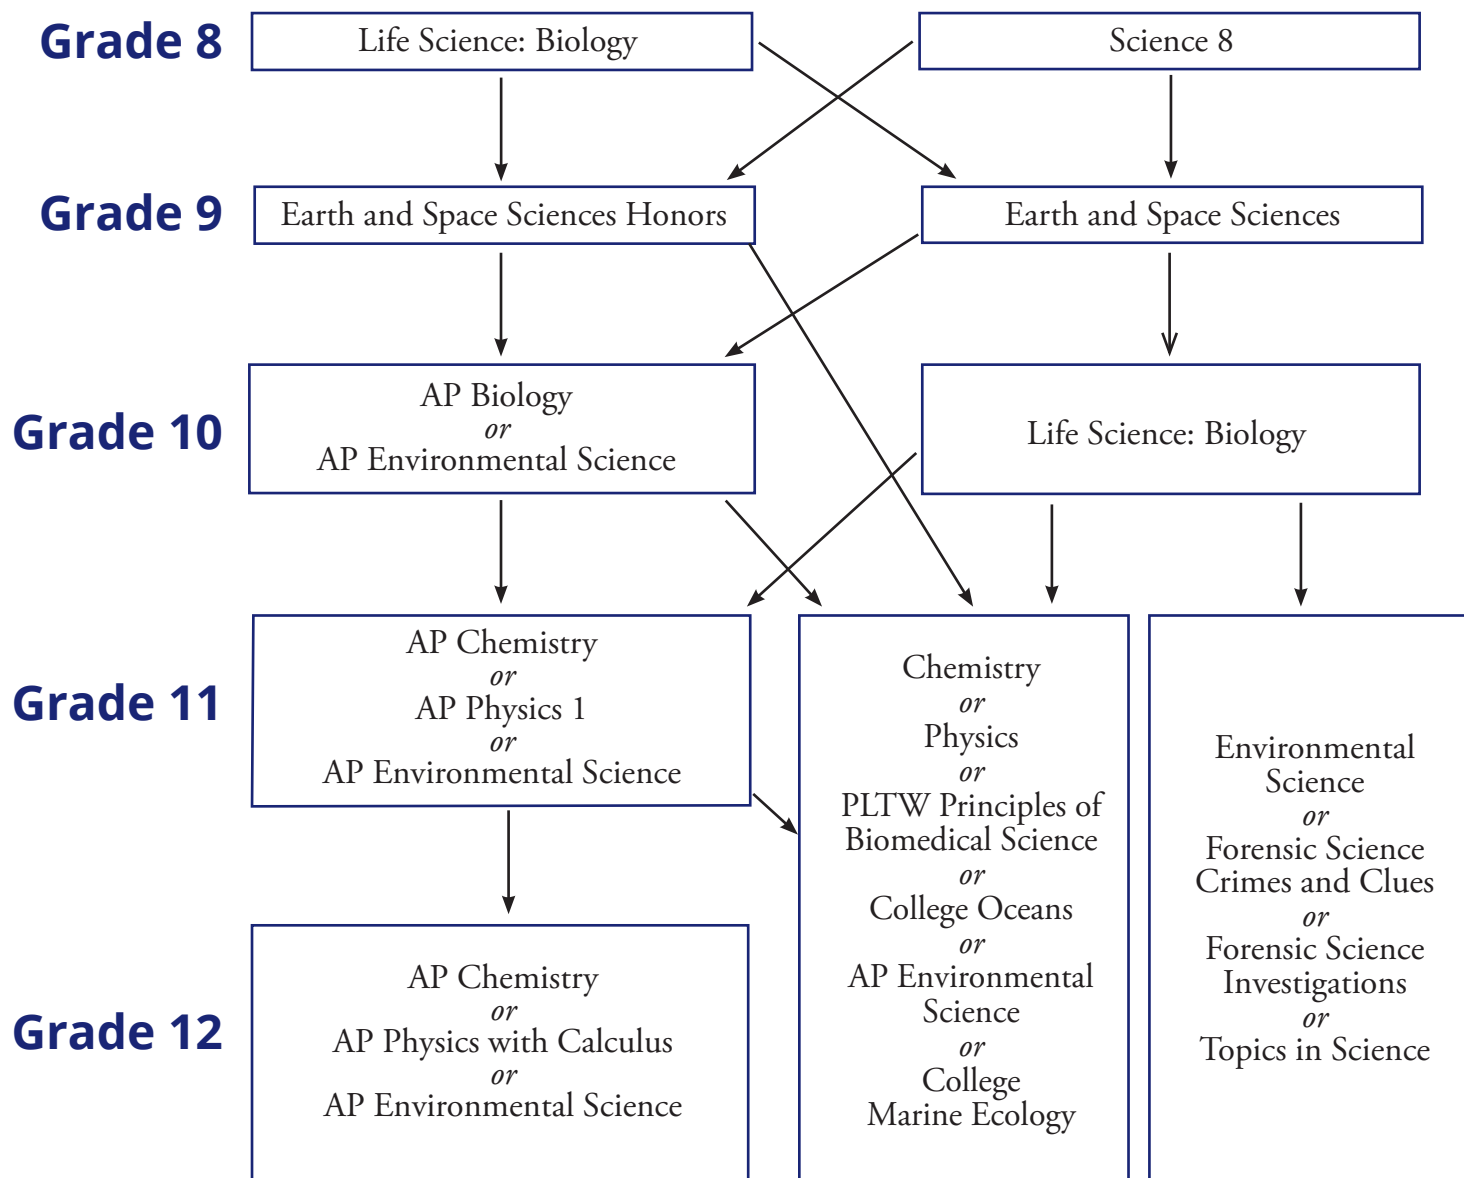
Grade 8

Life Science: Biology

Science 8

Grade 9

Earth and Space Sciences Honors

Earth and Space Sciences

Grade 10

AP Biology
or
AP Environmental Science

Life Science: Biology

Grade 11

AP Chemistry
or
AP Physics 1
or
AP Environmental Science

Chemistry
or
Physics
or
PLTW Principles of Biomedical Science
or
College Oceans
or
AP Environmental Science
or
College Marine Ecology

Environmental Science
or
Forensic Science Crimes and Clues
or
Forensic Science Investigations
or
Topics in Science

Grade 12

AP Chemistry
or
AP Physics with Calculus
or
AP Environmental Science